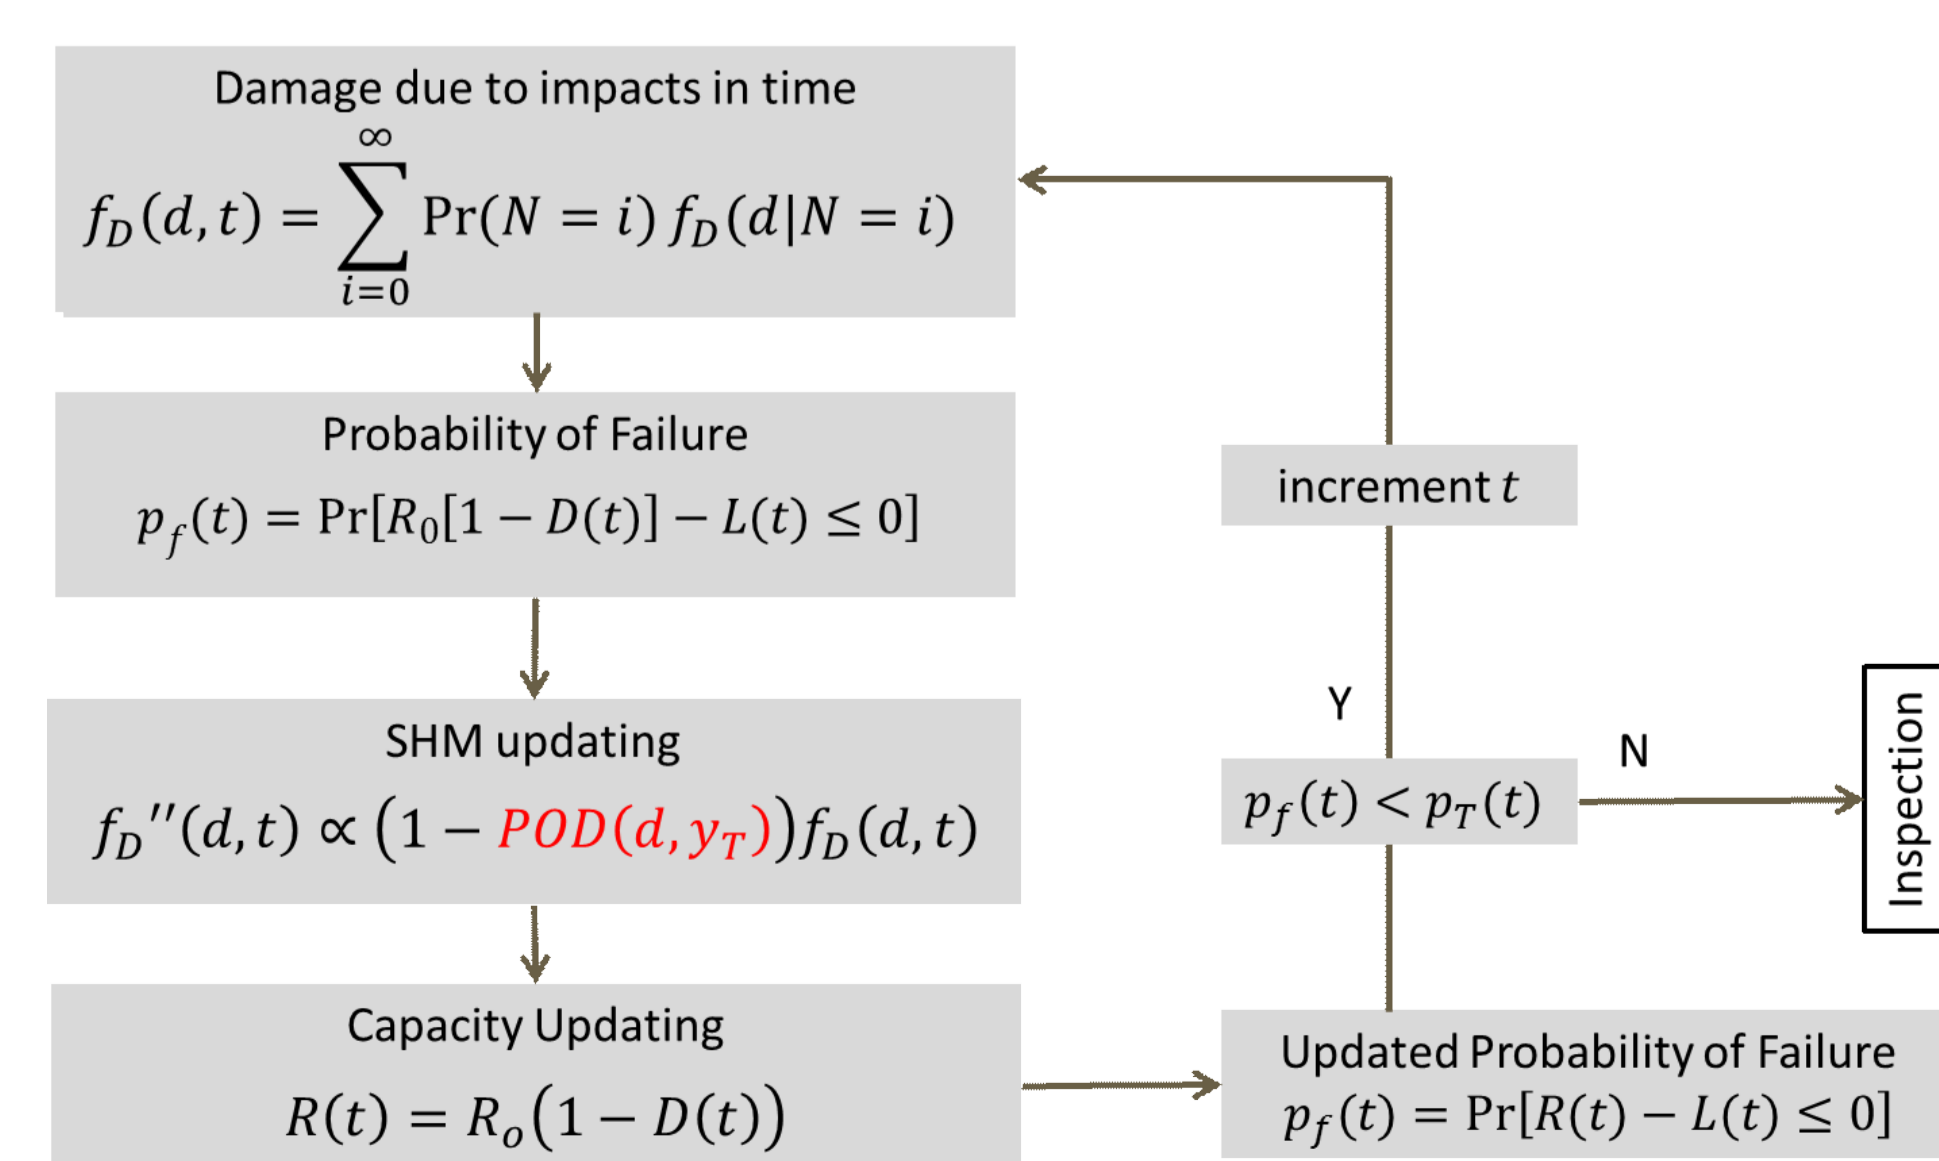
Damage due to impacts in time

$f_D(d,t) = \sum_{i=0}^{\infty} \Pr(N=i)\, f_D(d|N=i)$

Probability of Failure

$p_f(t) = \Pr[R_0[1-D(t)] - L(t) \leq 0]$

SHM updating

$f_D''(d,t) \propto \left(1 - POD(d, y_T)\right) f_D(d,t)$

Capacity Updating

$R(t) = R_o\left(1 - D(t)\right)$

increment $t$

Y

$p_f(t) < p_T(t)$

N

Inspection

Updated Probability of Failure

$p_f(t) = \Pr[R(t) - L(t) \leq 0]$